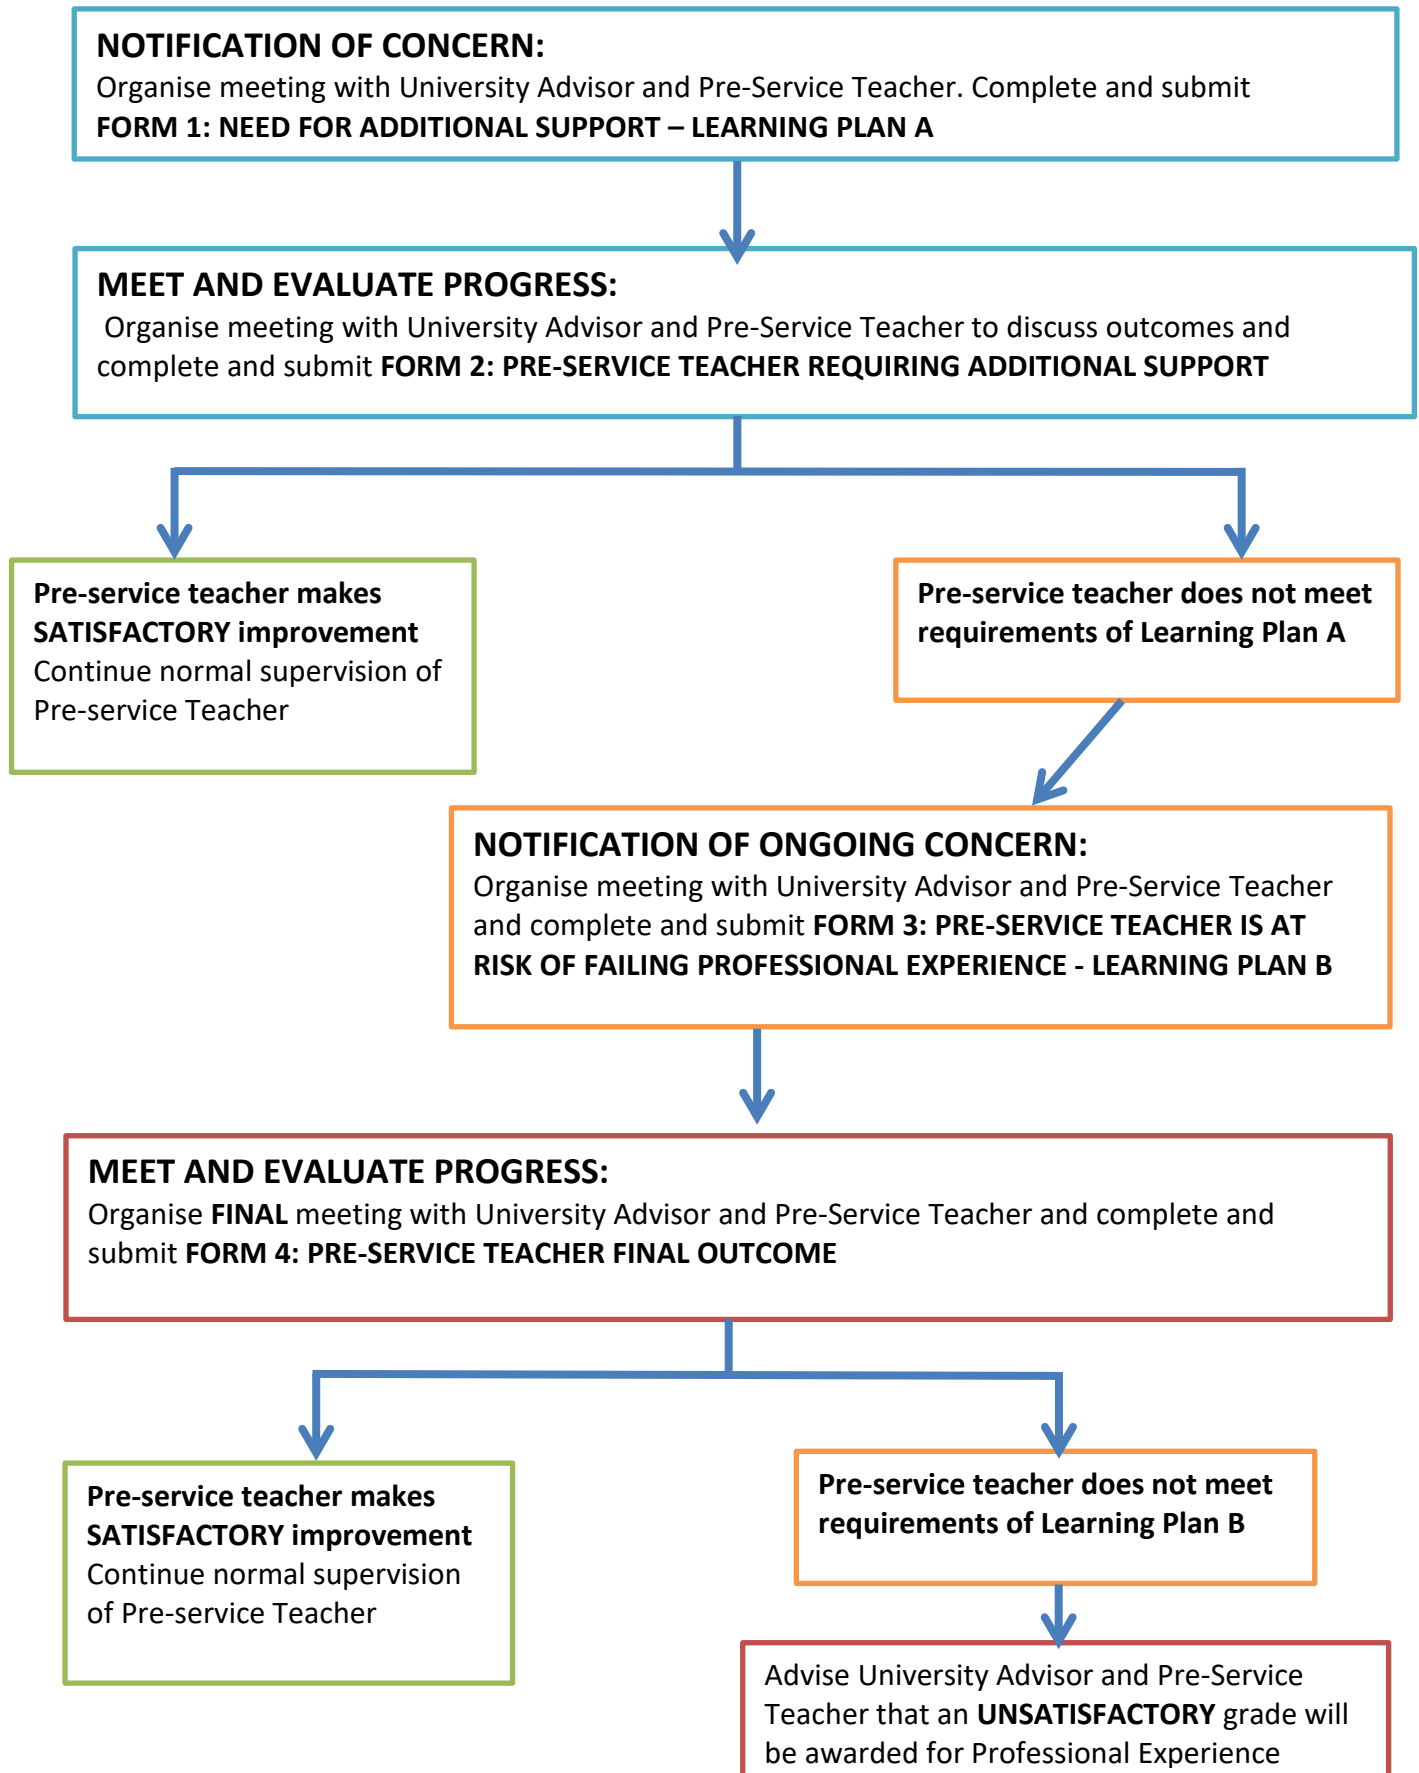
NOTIFICATION OF CONCERN:
Organise meeting with University Advisor and Pre-Service Teacher. Complete and submit FORM 1: NEED FOR ADDITIONAL SUPPORT – LEARNING PLAN A

MEET AND EVALUATE PROGRESS:
Organise meeting with University Advisor and Pre-Service Teacher to discuss outcomes and complete and submit FORM 2: PRE-SERVICE TEACHER REQUIRING ADDITIONAL SUPPORT

Pre-service teacher makes SATISFACTORY improvement
Continue normal supervision of Pre-service Teacher

Pre-service teacher does not meet requirements of Learning Plan A

NOTIFICATION OF ONGOING CONCERN:
Organise meeting with University Advisor and Pre-Service Teacher and complete and submit FORM 3: PRE-SERVICE TEACHER IS AT RISK OF FAILING PROFESSIONAL EXPERIENCE - LEARNING PLAN B

MEET AND EVALUATE PROGRESS:
Organise FINAL meeting with University Advisor and Pre-Service Teacher and complete and submit FORM 4: PRE-SERVICE TEACHER FINAL OUTCOME

Pre-service teacher makes SATISFACTORY improvement
Continue normal supervision of Pre-service Teacher

Pre-service teacher does not meet requirements of Learning Plan B

Advise University Advisor and Pre-Service Teacher that an UNSATISFACTORY grade will be awarded for Professional Experience